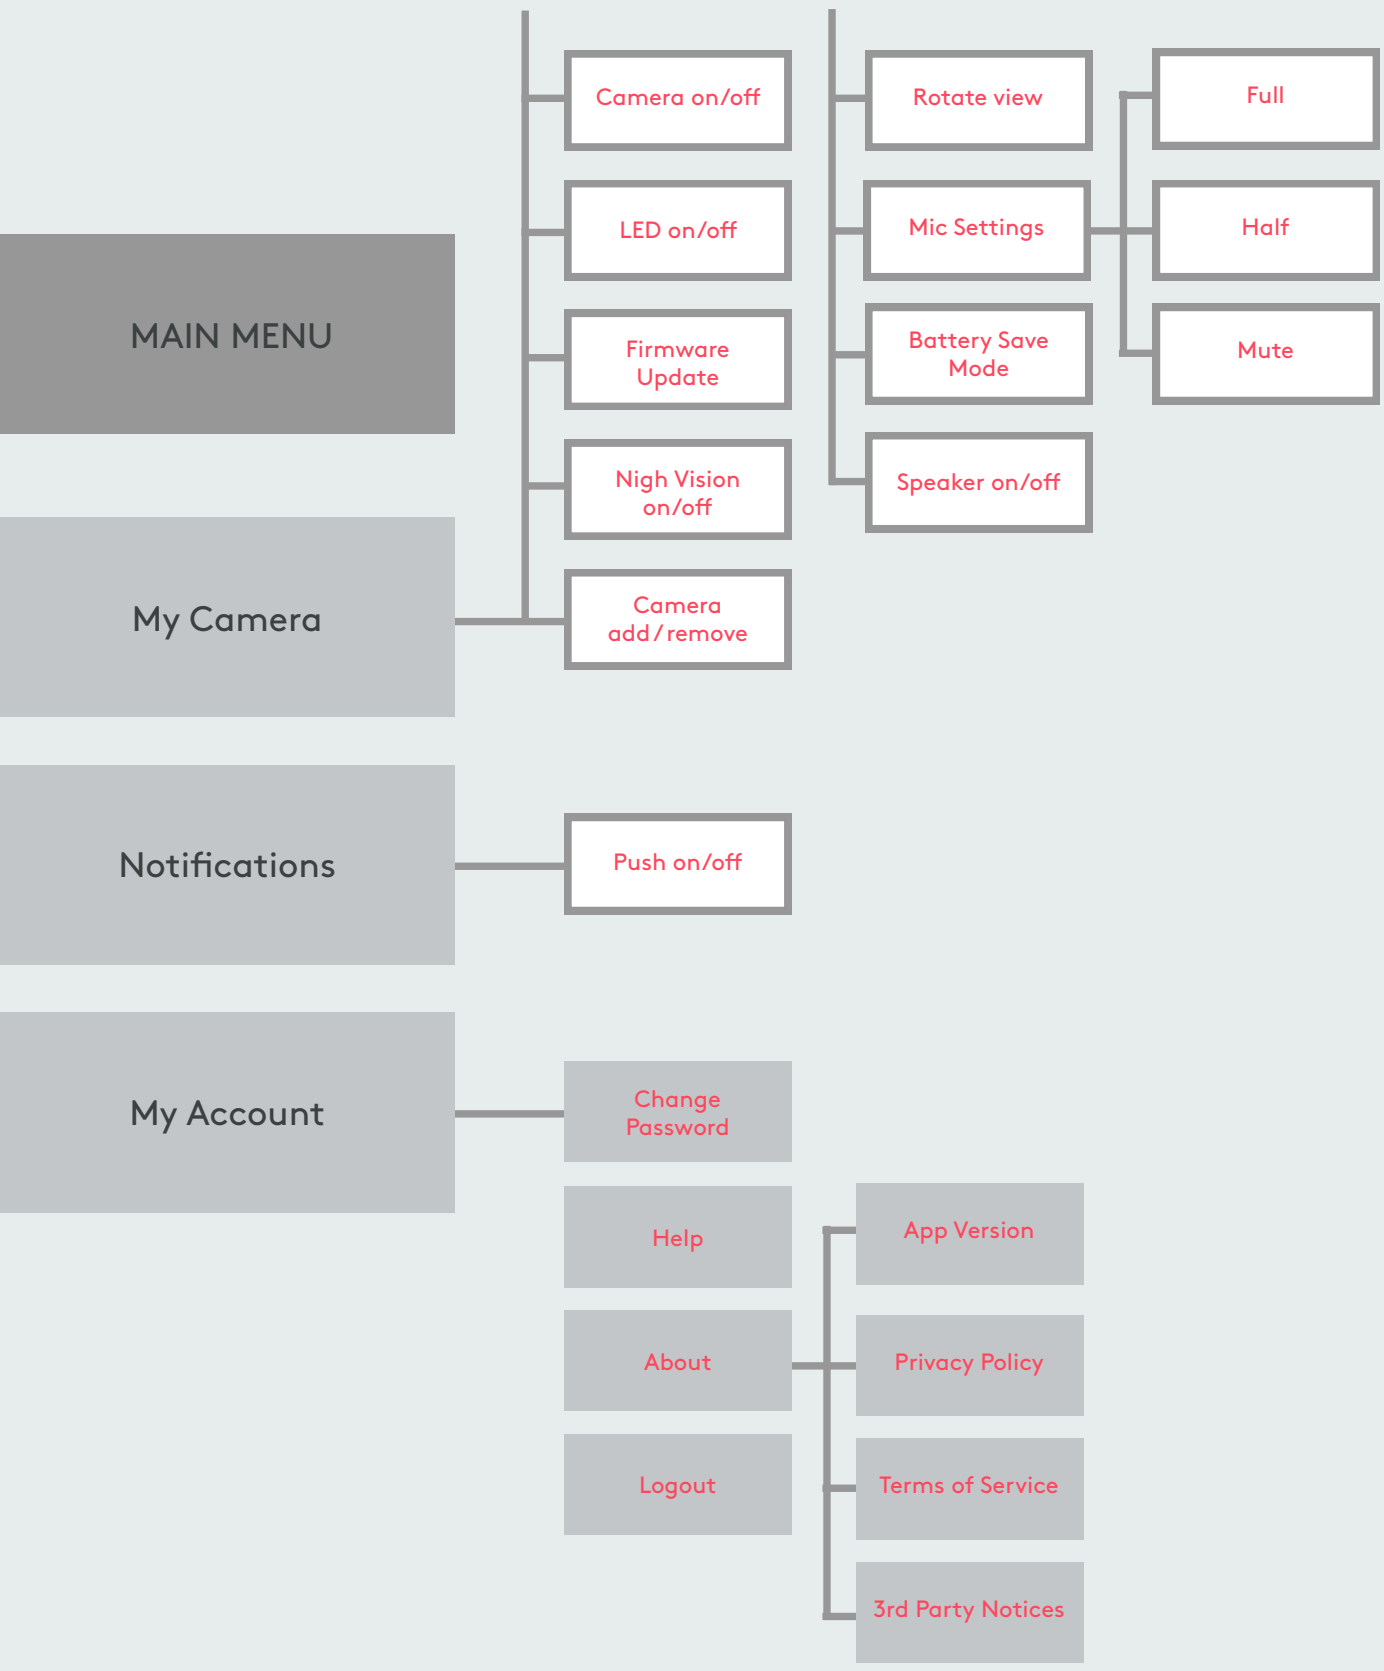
MAIN MENU

My Camera

Camera on/off

LED on/off

Firmware Update

Nigh Vision on/off

Camera add / remove

Rotate view

Mic Settings

Battery Save Mode

Speaker on/off

Full

Half

Mute

Notifications

Push on/off

My Account

Change Password

Help

About

Logout

App Version

Privacy Policy

Terms of Service

3rd Party Notices